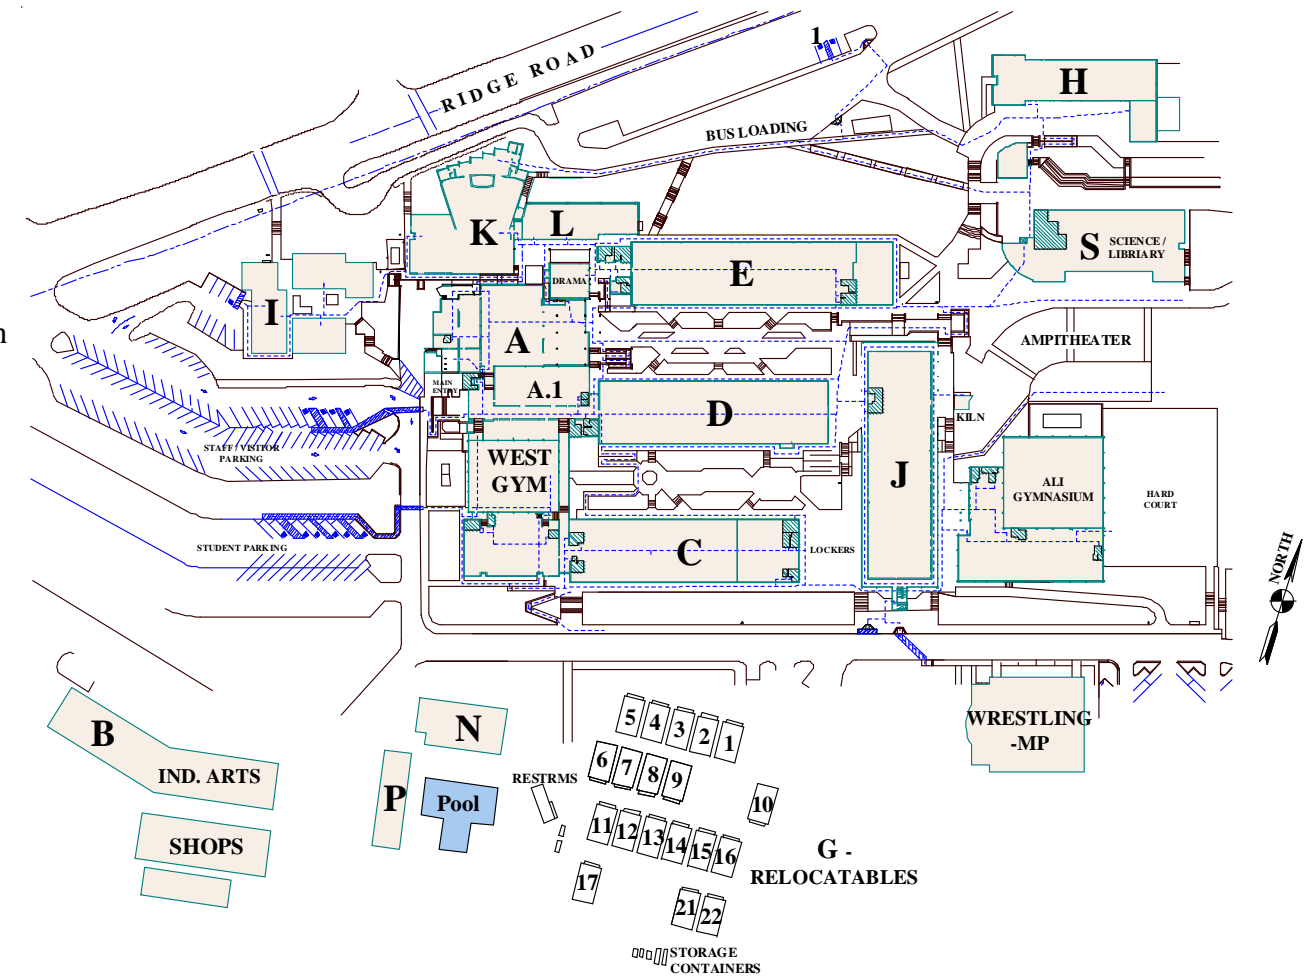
RIDGE ROAD

1

H

BUS LOADING

K

L

S SCIENCE / LIBRARY

DRAMA

E

I

AMPITHEATER

A

MAIN ENTRY

A.1

D

KILN

STAFF / VISITOR PARKING

WEST GYM

J

ALI GYMNASIUM

HARD COURT

NORTH

STUDENT PARKING

C

LOCKERS

B

IND. ARTS

SHOPS

N

P

Pool

RESTRMS

5 4 3 2 1

6 7 8 9

10

11 12 13 14 15 16

17

21 22

G - RELOCATABLES

STORAGE CONTAINERS

WRESTLING -MP